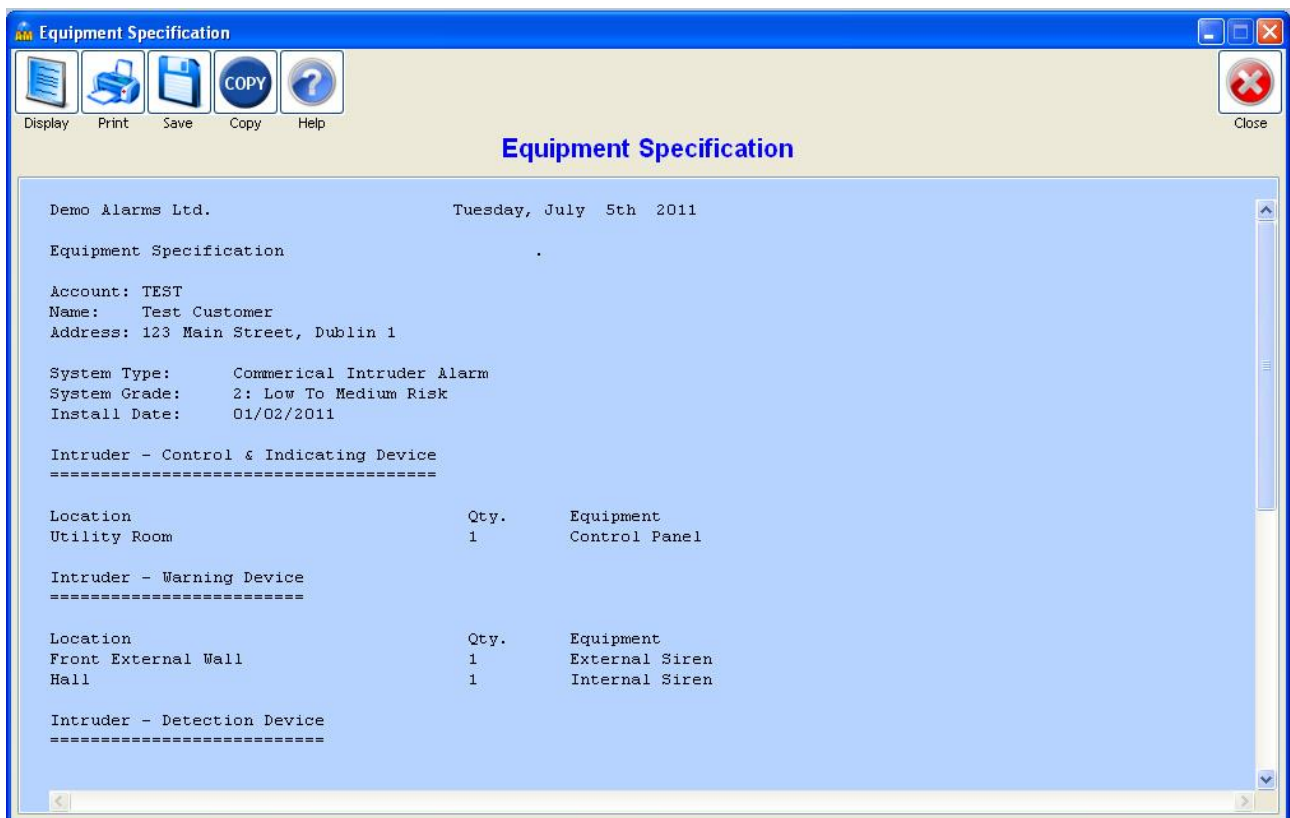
Equipment Specification

COPY

Display Print Save Copy Help

Close

Equipment Specification

Demo Alarms Ltd.                    Tuesday, July 5th 2011

Equipment Specification                    .

Account: TEST
Name: Test Customer
Address: 123 Main Street, Dublin 1

System Type: Commerical Intruder Alarm
System Grade: 2: Low To Medium Risk
Install Date: 01/02/2011

Intruder - Control & Indicating Device
======================================

| Location | Qty. | Equipment |
|---|---|---|
| Utility Room | 1 | Control Panel |

Intruder - Warning Device
=========================

| Location | Qty. | Equipment |
|---|---|---|
| Front External Wall | 1 | External Siren |
| Hall | 1 | Internal Siren |

Intruder - Detection Device
===========================